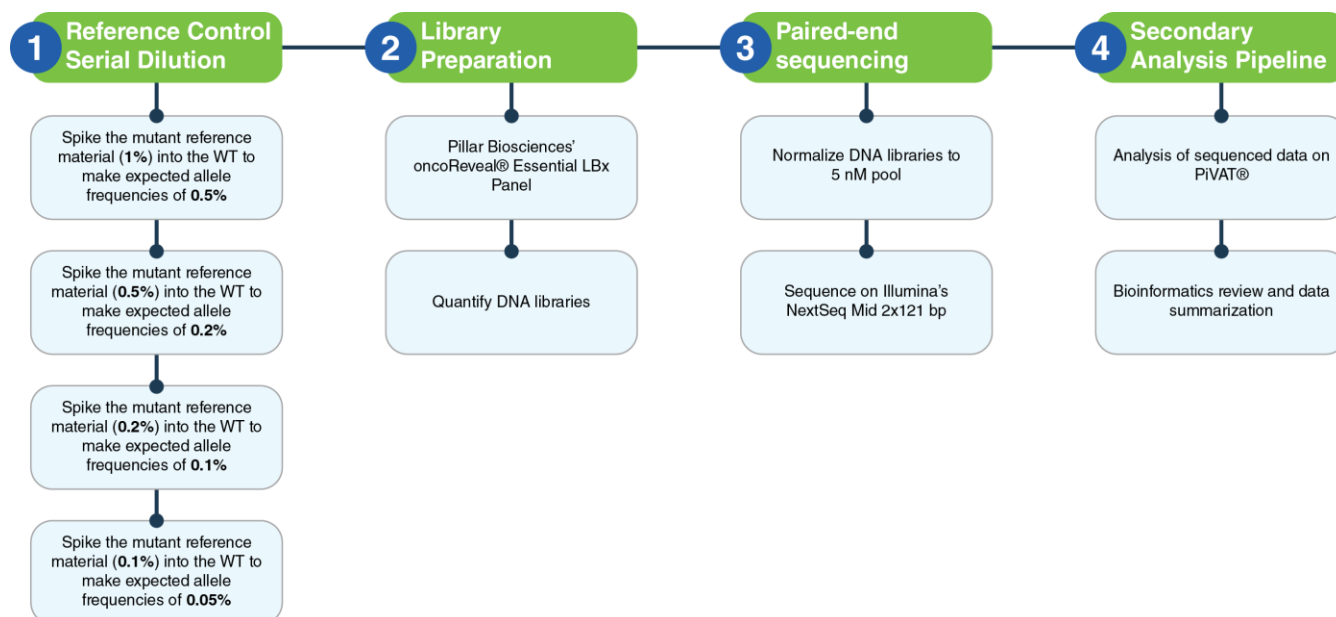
1 Reference Control Serial Dilution

Spike the mutant reference material (**1%**) into the WT to make expected allele frequencies of **0.5%**

Spike the mutant reference material (**0.5%**) into the WT to make expected allele frequencies of **0.2%**

Spike the mutant reference material (**0.2%**) into the WT to make expected allele frequencies of **0.1%**

Spike the mutant reference material (**0.1%**) into the WT to make expected allele frequencies of **0.05%**

2 Library Preparation

Pillar Biosciences' oncoReveal® Essential LBx Panel

Quantify DNA libraries

3 Paired-end sequencing

Normalize DNA libraries to 5 nM pool

Sequence on Illumina's NextSeq Mid 2x121 bp

4 Secondary Analysis Pipeline

Analysis of sequenced data on PiVAT®

Bioinformatics review and data summarization